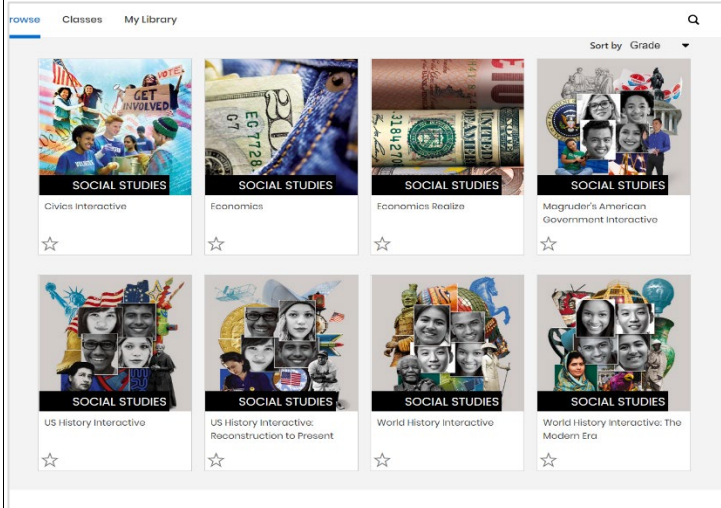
rowse Classes My Library

Sort by Grade

VOTE!
GET INVOLVED
SOCIAL STUDIES
Civics Interactive

SOCIAL STUDIES
Economics

SOCIAL STUDIES
Economics Realize

SOCIAL STUDIES
Magruder's American Government Interactive

SOCIAL STUDIES
US History Interactive

SOCIAL STUDIES
US History Interactive: Reconstruction to Present

SOCIAL STUDIES
World History Interactive

SOCIAL STUDIES
World History Interactive: The Modern Era